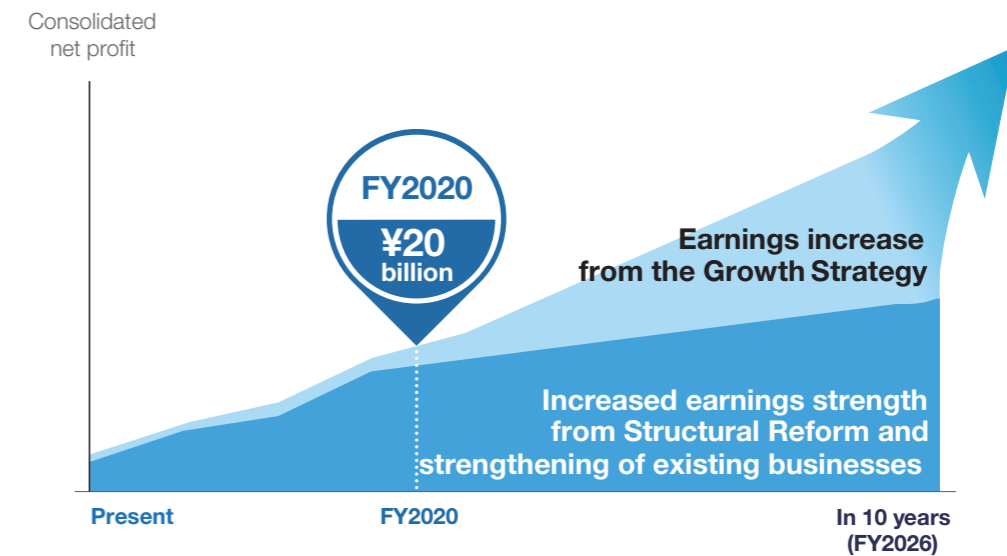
Consolidated net profit

FY2020
¥20 billion

Earnings increase from the Growth Strategy

Increased earnings strength from Structural Reform and strengthening of existing businesses

Present

FY2020

In 10 years (FY2026)